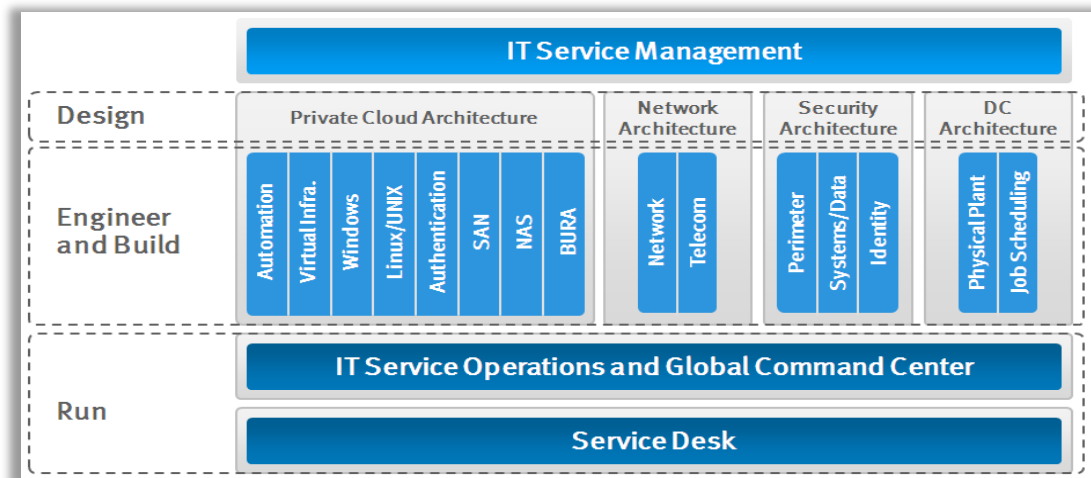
IT Service Management

Design

Private Cloud Architecture

Network Architecture

Security Architecture

DC Architecture

Engineer and Build

Automation

Virtual Infra.

Windows

Linux/UNIX

Authentication

SAN

NAS

BURA

Network

Telecom

Perimeter

Systems/Data

Identity

Physical Plant

Job Scheduling

Run

IT Service Operations and Global Command Center

Service Desk